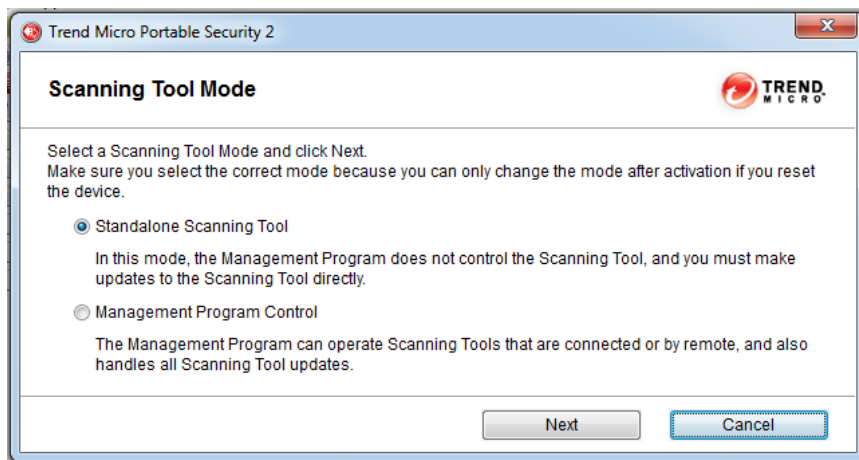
Trend Micro Portable Security 2

Scanning Tool Mode

TREND MICRO

Select a Scanning Tool Mode and click Next.
Make sure you select the correct mode because you can only change the mode after activation if you reset the device.

Standalone Scanning Tool

In this mode, the Management Program does not control the Scanning Tool, and you must make updates to the Scanning Tool directly.

Management Program Control

The Management Program can operate Scanning Tools that are connected or by remote, and also handles all Scanning Tool updates.

Next

Cancel